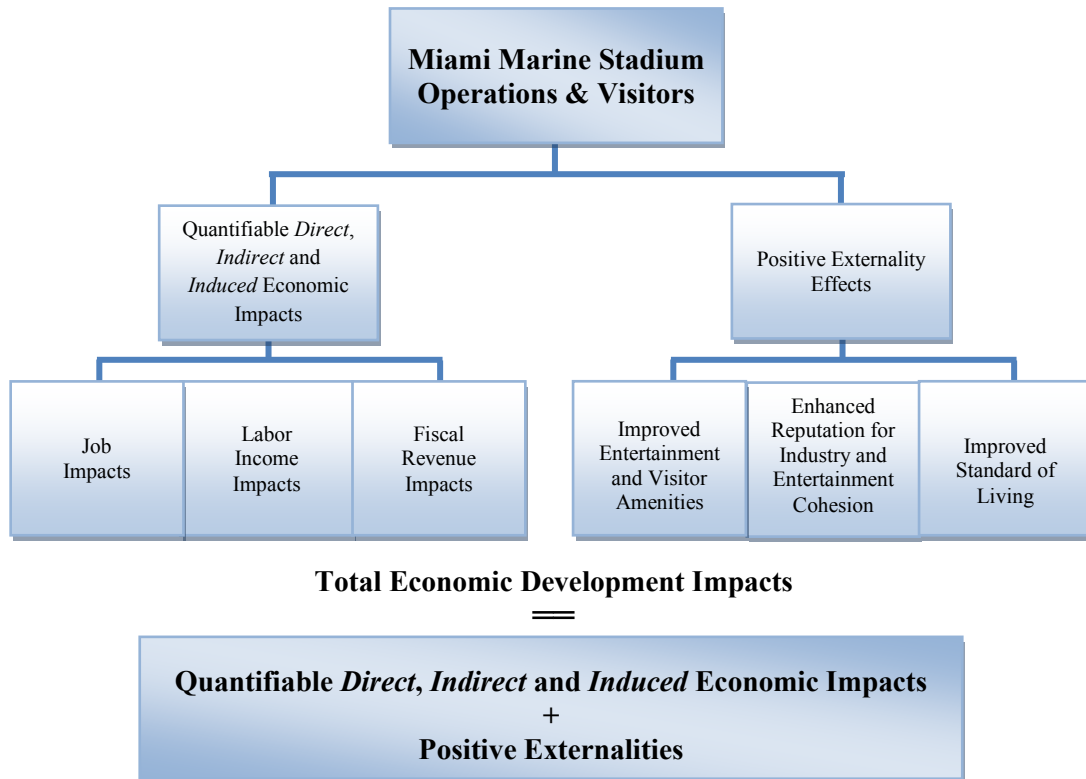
Miami Marine Stadium Operations & Visitors

Quantifiable *Direct*, *Indirect* and *Induced* Economic Impacts

Positive Externality Effects

Job Impacts

Labor Income Impacts

Fiscal Revenue Impacts

Improved Entertainment and Visitor Amenities

Enhanced Reputation for Industry and Entertainment Cohesion

Improved Standard of Living

Total Economic Development Impacts

=

Quantifiable *Direct*, *Indirect* and *Induced* Economic Impacts
+
Positive Externalities